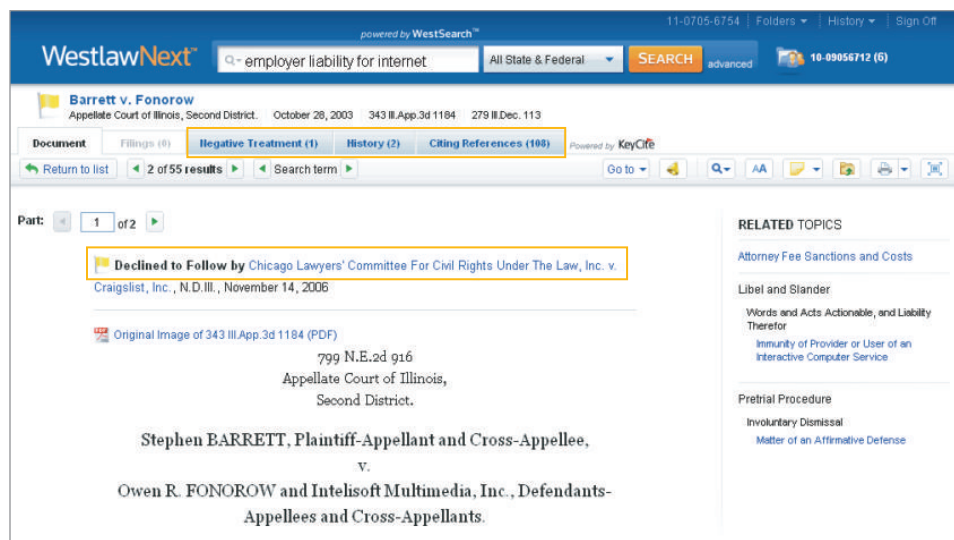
powered by WestSearch™

11-0705-6754 | Folders ▾ | History ▾ | Sign Off

WestlawNext™

employer liability for internet

All State & Federal

SEARCH

advanced

10-09056712 (6)

Barrett v. Fonorow
Appellate Court of Illinois, Second District. October 28, 2003 343 Ill.App.3d 1184 279 Ill.Dec. 113

Document Filings (0) Negative Treatment (1) History (2) Citing References (108) Powered by KeyCite

Return to list 2 of 55 results Search term Go to

Part: 1 of 2

Declined to Follow by Chicago Lawyers' Committee For Civil Rights Under The Law, Inc. v. Craigslist, Inc., N.D.Ill., November 14, 2006

Original Image of 343 Ill.App.3d 1184 (PDF)

799 N.E.2d 916
Appellate Court of Illinois,
Second District.

Stephen BARRETT, Plaintiff-Appellant and Cross-Appellee,
v.
Owen R. FONOROW and Intelisoft Multimedia, Inc., Defendants-Appellees and Cross-Appellants.

RELATED TOPICS

Attorney Fee Sanctions and Costs

Libel and Slander

Words and Acts Actionable, and Liability Therefor

Immunity of Provider or User of an Interactive Computer Service

Pretrial Procedure

Involuntary Dismissal

Matter of an Affirmative Defense